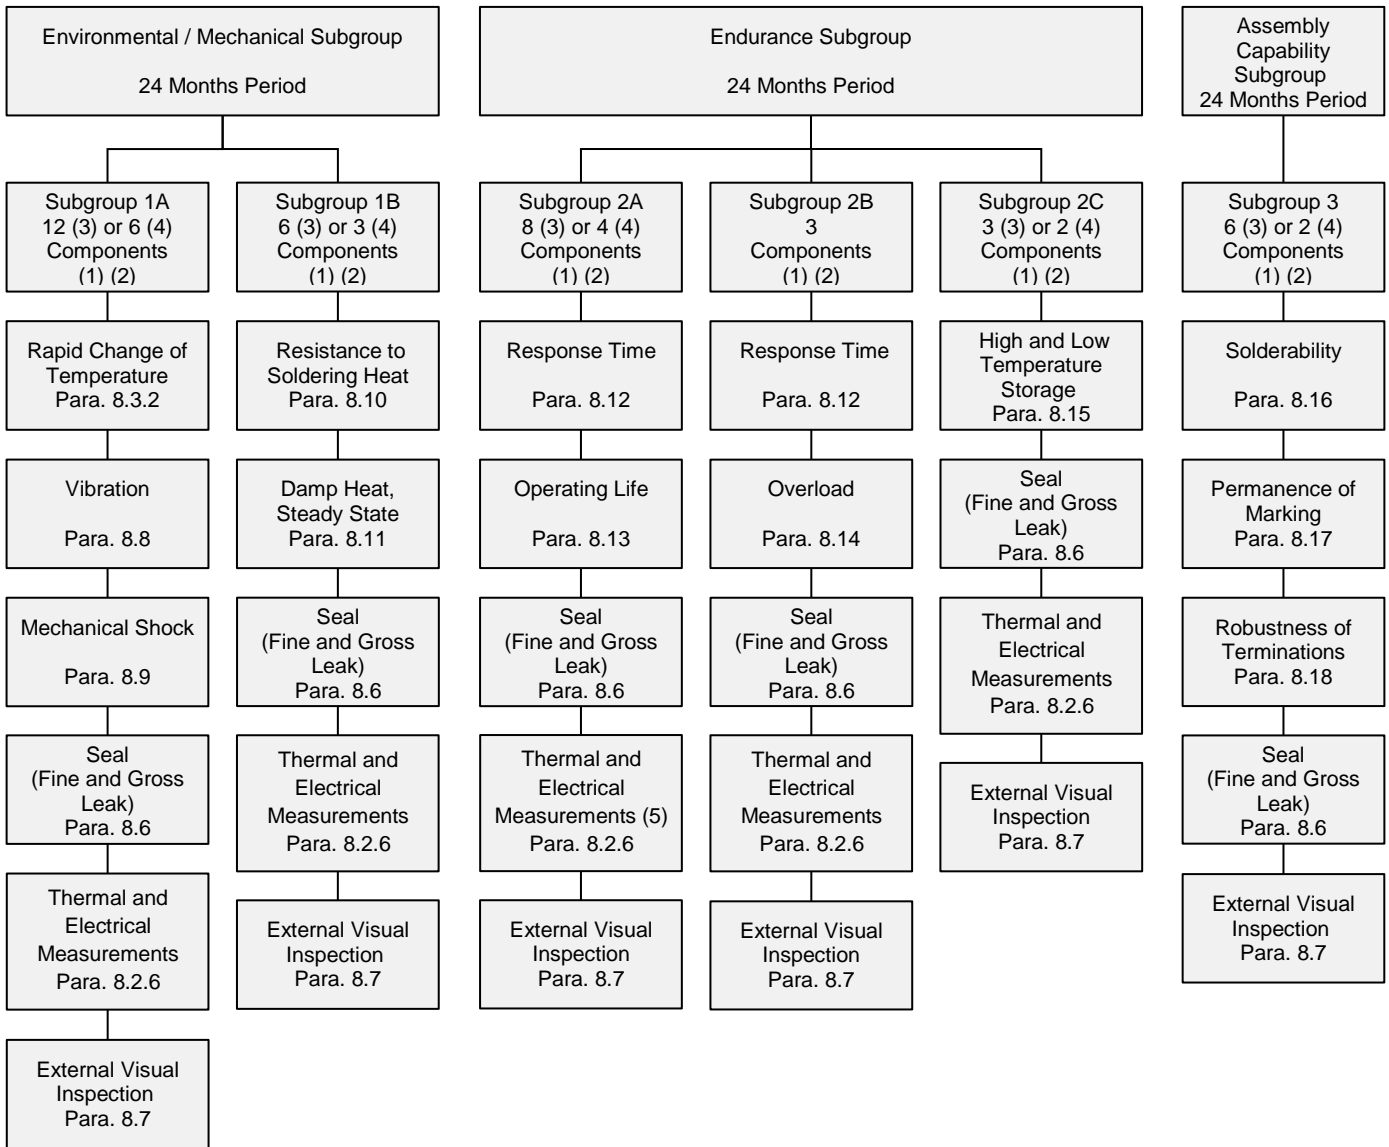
Environmental / Mechanical Subgroup

24 Months Period

Subgroup 1A
12 (3) or 6 (4)
Components
(1) (2)

Rapid Change of Temperature
Para. 8.3.2

Vibration

Para. 8.8

Mechanical Shock

Para. 8.9

Seal
(Fine and Gross Leak)
Para. 8.6

Thermal and Electrical Measurements
Para. 8.2.6

External Visual Inspection
Para. 8.7

Subgroup 1B
6 (3) or 3 (4)
Components
(1) (2)

Resistance to Soldering Heat
Para. 8.10

Damp Heat, Steady State
Para. 8.11

Seal
(Fine and Gross Leak)
Para. 8.6

Thermal and Electrical Measurements
Para. 8.2.6

External Visual Inspection
Para. 8.7

Endurance Subgroup

24 Months Period

Subgroup 2A
8 (3) or 4 (4)
Components
(1) (2)

Response Time

Para. 8.12

Operating Life

Para. 8.13

Seal
(Fine and Gross Leak)
Para. 8.6

Thermal and Electrical Measurements (5)
Para. 8.2.6

External Visual Inspection
Para. 8.7

Subgroup 2B
3
Components
(1) (2)

Response Time

Para. 8.12

Overload

Para. 8.14

Seal
(Fine and Gross Leak)
Para. 8.6

Thermal and Electrical Measurements
Para. 8.2.6

External Visual Inspection
Para. 8.7

Subgroup 2C
3 (3) or 2 (4)
Components
(1) (2)

High and Low Temperature Storage
Para. 8.15

Seal
(Fine and Gross Leak)
Para. 8.6

Thermal and Electrical Measurements
Para. 8.2.6

External Visual Inspection
Para. 8.7

Assembly Capability Subgroup
24 Months Period

Subgroup 3
6 (3) or 2 (4)
Components
(1) (2)

Solderability

Para. 8.16

Permanence of Marking
Para. 8.17

Robustness of Terminations
Para. 8.18

Seal
(Fine and Gross Leak)
Para. 8.6

External Visual Inspection
Para. 8.7